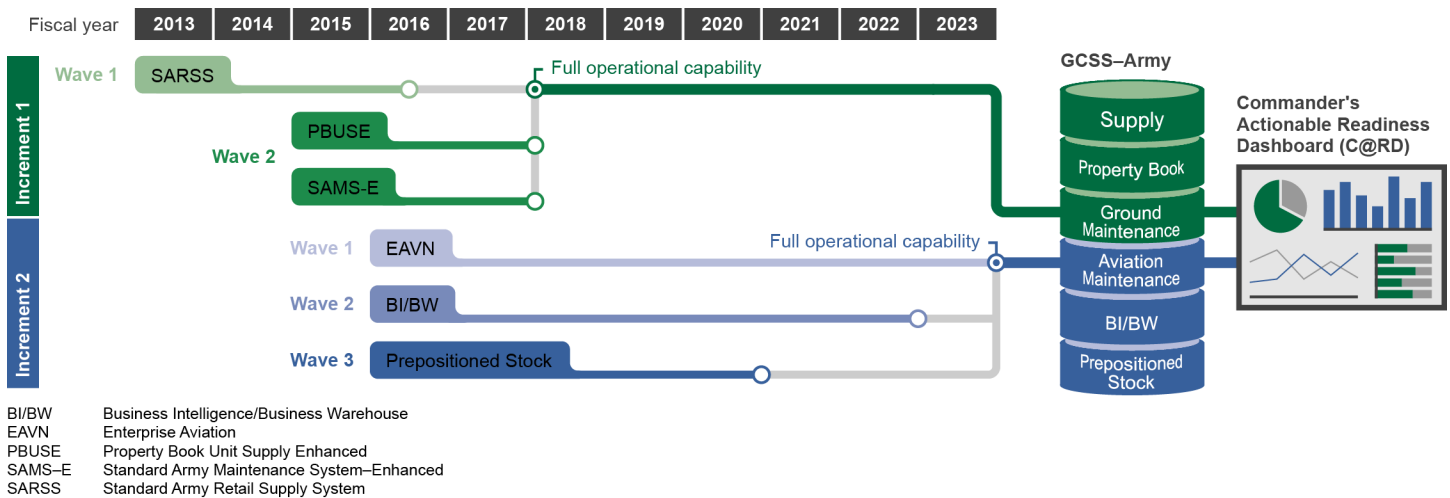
| Fiscal year | 2013 | 2014 | 2015 | 2016 | 2017 | 2018 | 2019 | 2020 | 2021 | 2022 | 2023 |
|---|---|---|---|---|---|---|---|---|---|---|---|

Increment 1

Wave 1 SARSS

Full operational capability

Wave 2 PBUSE

SAMS-E

Increment 2

Wave 1 EAVN

Full operational capability

Wave 2 BI/BW

Wave 3 Prepositioned Stock

GCSS–Army

Supply

Property Book

Ground Maintenance

Aviation Maintenance

BI/BW

Prepositioned Stock

Commander's Actionable Readiness Dashboard (C@RD)

BI/BW Business Intelligence/Business Warehouse
EAVN Enterprise Aviation
PBUSE Property Book Unit Supply Enhanced
SAMS–E Standard Army Maintenance System–Enhanced
SARSS Standard Army Retail Supply System